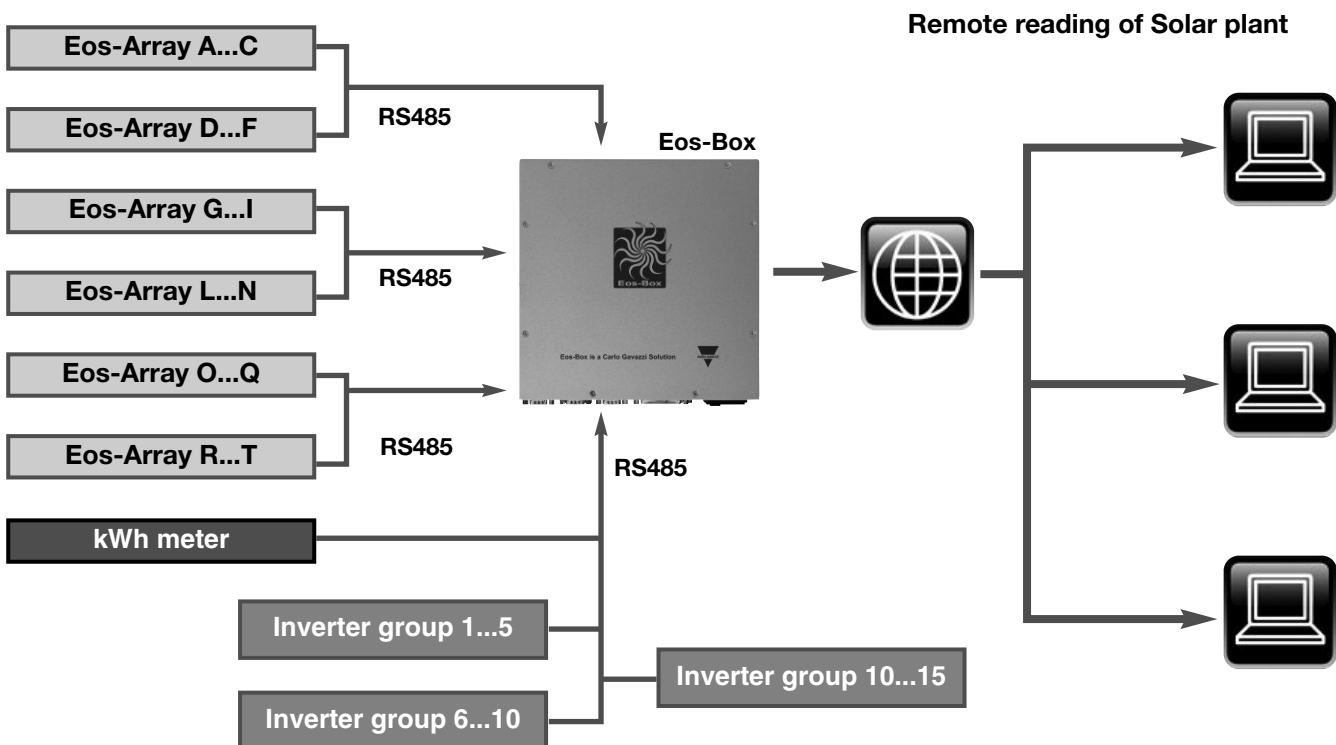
Remote reading of Solar plant

Eos-Array A...C

Eos-Array D...F

RS485

Eos-Box

Eos-Array G...I

Eos-Array L...N

RS485

Eos-Box

Eos-Box is a Carlo Gavazzi Solution

Eos-Array O...Q

Eos-Array R...T

RS485

RS485

kWh meter

Inverter group 1...5

Inverter group 10...15

Inverter group 6...10